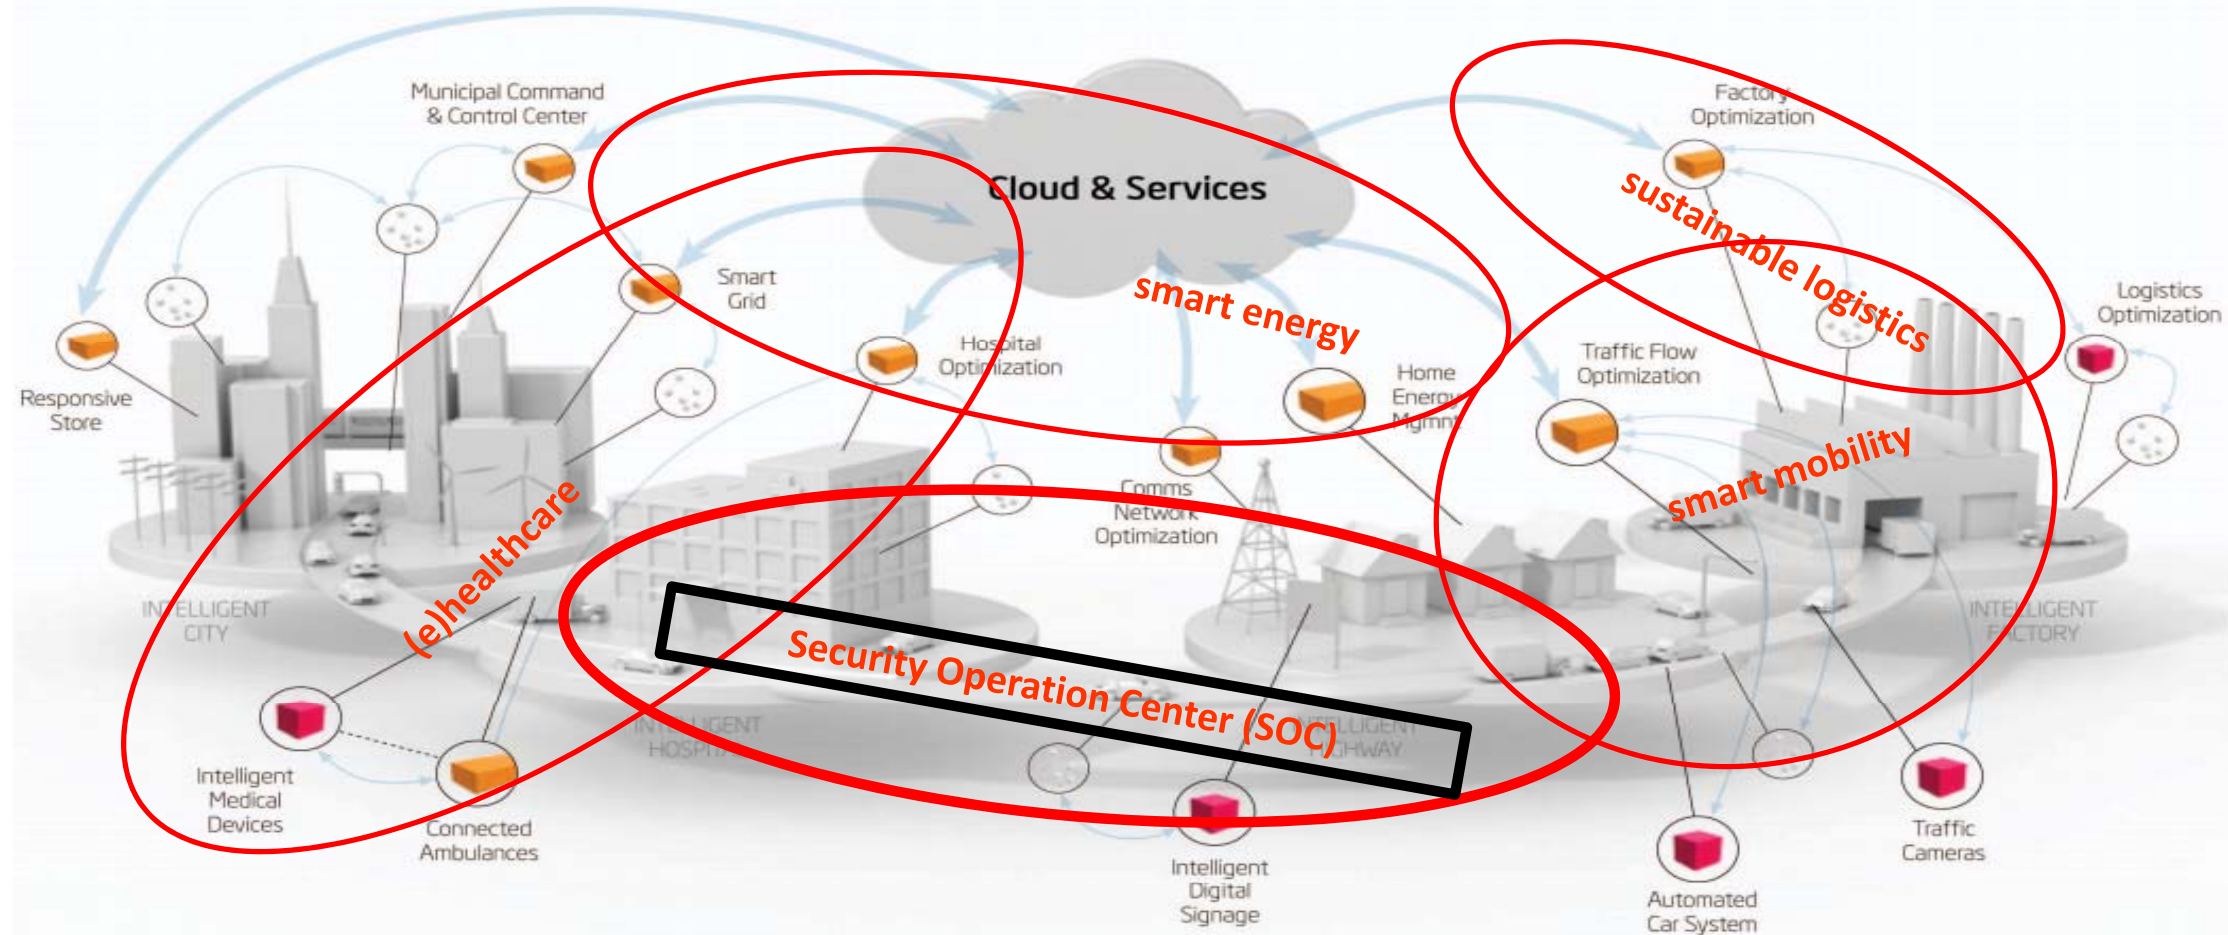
Municipal Command & Control Center

Cloud & Services

Factory Optimization

sustainable logistics

Smart Grid

smart energy

Logistics Optimization

Responsive Store

Hospital Optimization

Home Energy Mgmnt

Traffic Flow Optimization

smart mobility

Comms Network Optimization

INTELLIGENT CITY

(e)healthcare

INTELLIGENT FACTORY

Security Operation Center (SOC)

INTELLIGENT HOSPITAL

INTELLIGENT HIGHWAY

Intelligent Medical Devices

Connected Ambulances

Intelligent Digital Signage

Traffic Cameras

Automated Car System